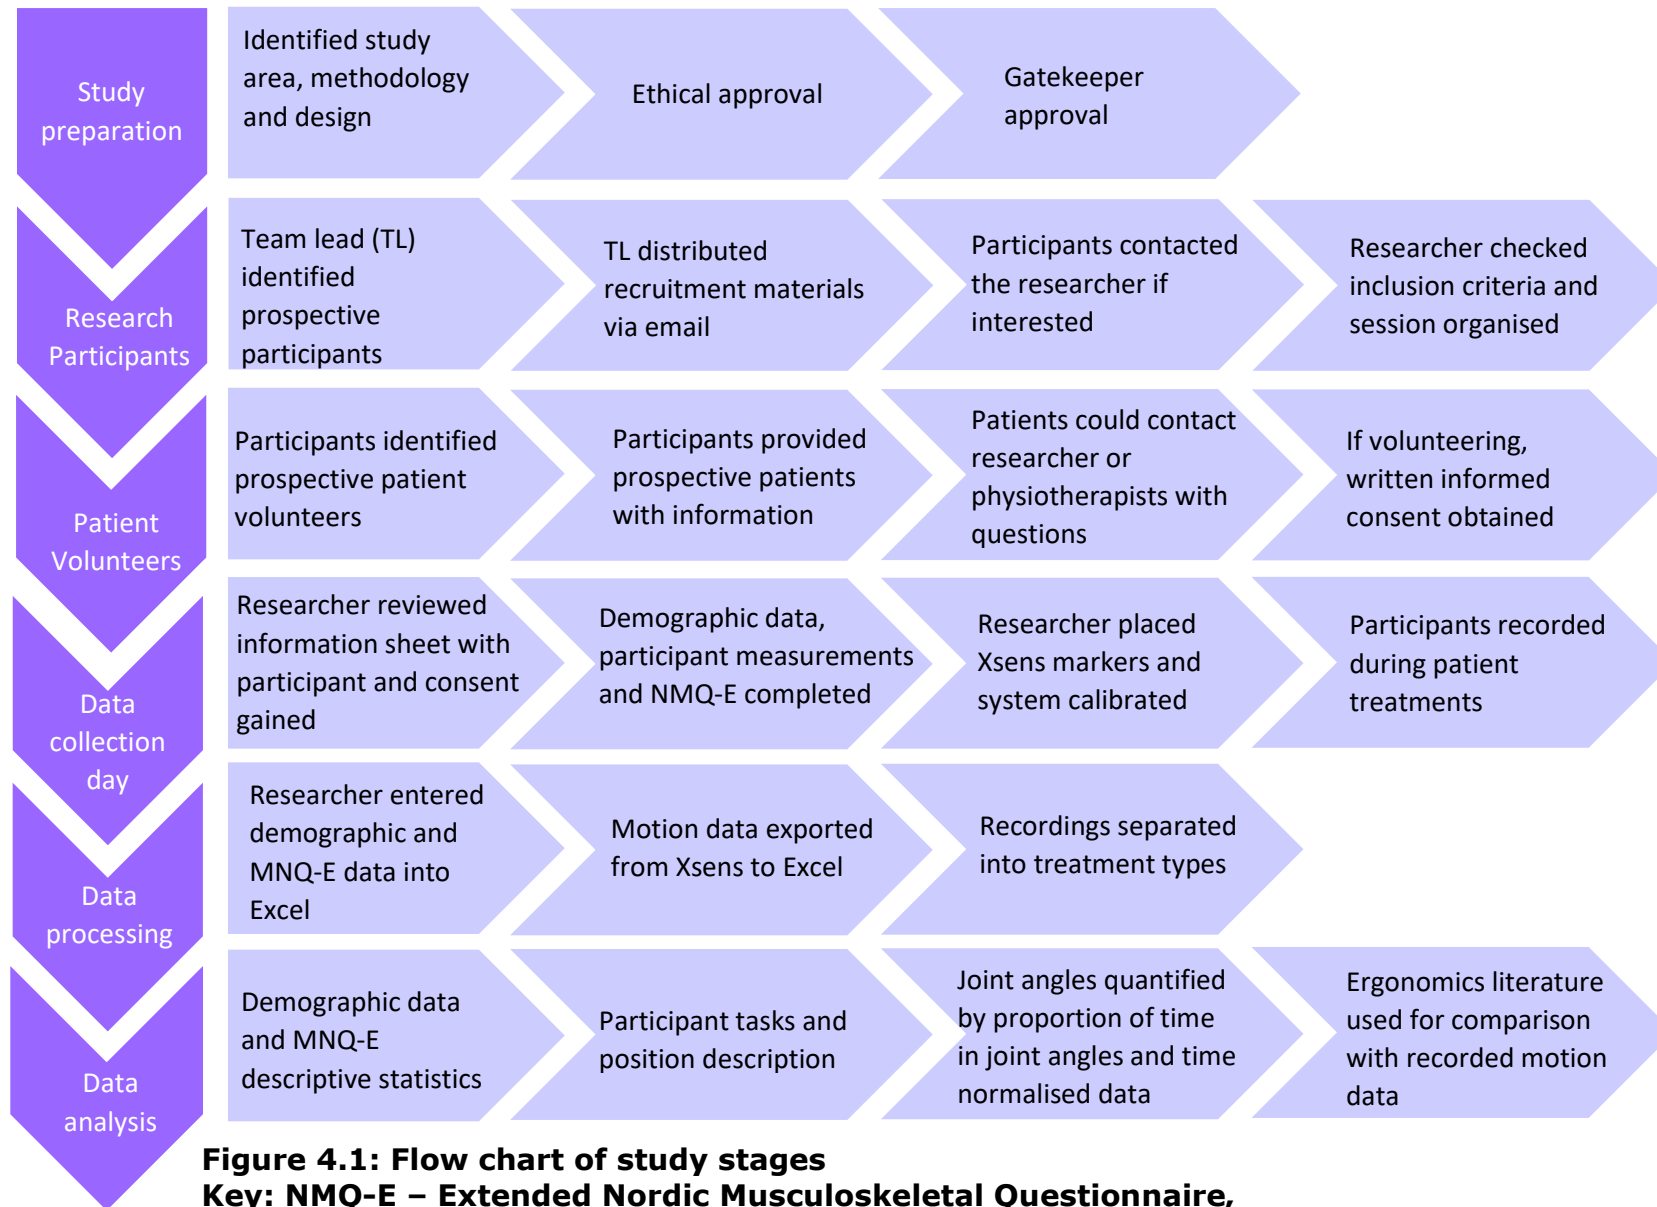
Study preparation

Identified study area, methodology and design

Ethical approval

Gatekeeper approval

Research Participants

Team lead (TL) identified prospective participants

TL distributed recruitment materials via email

Participants contacted the researcher if interested

Researcher checked inclusion criteria and session organised

Patient Volunteers

Participants identified prospective patient volunteers

Participants provided prospective patients with information

Patients could contact researcher or physiotherapists with questions

If volunteering, written informed consent obtained

Data collection day

Researcher reviewed information sheet with participant and consent gained

Demographic data, participant measurements and NMQ-E completed

Researcher placed Xsens markers and system calibrated

Participants recorded during patient treatments

Data processing

Researcher entered demographic and MNQ-E data into Excel

Motion data exported from Xsens to Excel

Recordings separated into treatment types

Data analysis

Demographic data and MNQ-E descriptive statistics

Participant tasks and position description

Joint angles quantified by proportion of time in joint angles and time normalised data

Ergonomics literature used for comparison with recorded motion data

**Figure 4.1: Flow chart of study stages**
**Key: NMQ-E – Extended Nordic Musculoskeletal Questionnaire,**